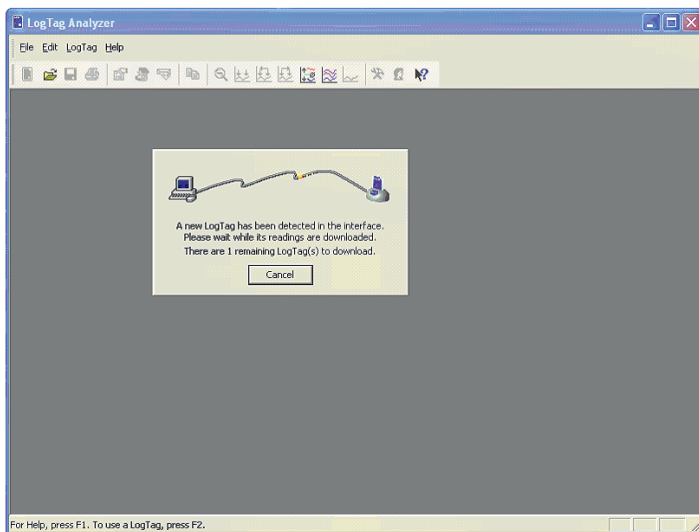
LogTag Analyzer

File Edit LogTag Help

A new LogTag has been detected in the interface.
Please wait while its readings are downloaded.
There are 1 remaining LogTag(s) to download.

Cancel

For Help, press F1. To use a LogTag, press F2.